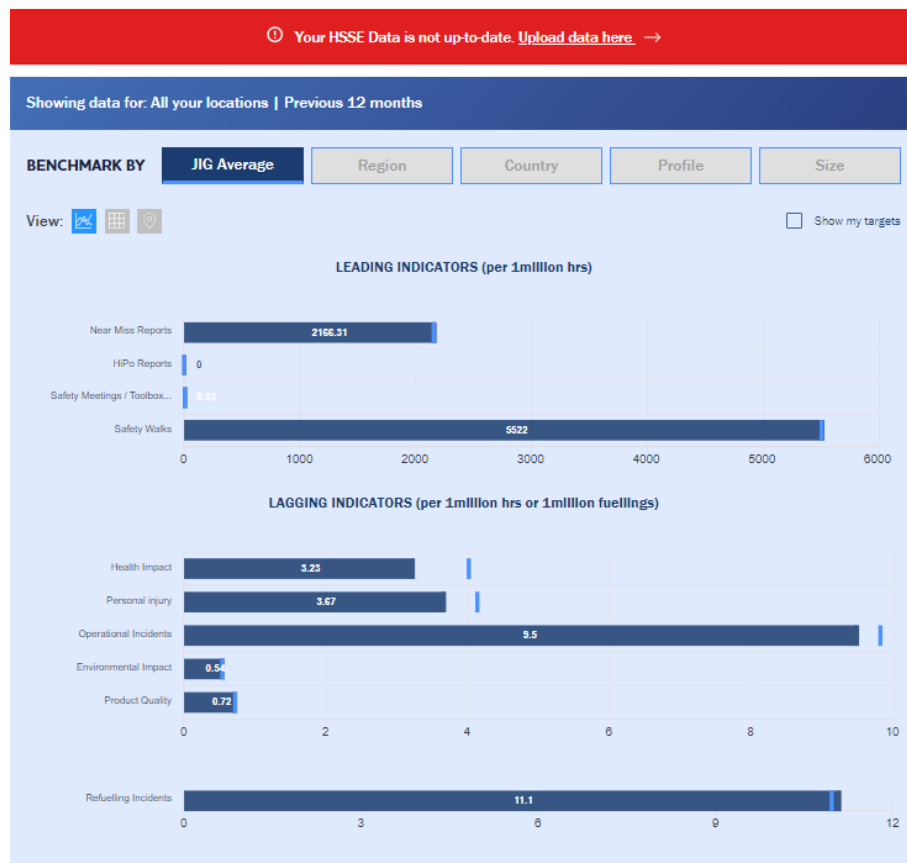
Your HSSE Data is not up-to-date. Upload data here →

Showing data for: All your locations | Previous 12 months

BENCHMARK BY JIG Average Region Country Profile Size

View:

Show my targets

LEADING INDICATORS (per 1million hrs)

Near Miss Reports 2166.31
HiPo Reports 0
Safety Meetings / Toolbox... 8.33
Safety Walks 5522

0 1000 2000 3000 4000 5000 6000

LAGGING INDICATORS (per 1million hrs or 1million fuellings)

Health Impact 3.23
Personal injury 3.67
Operational Incidents 9.5
Environmental Impact 0.54
Product Quality 0.72

0 2 4 6 8 10

Refuelling Incidents 11.1

0 3 6 9 12